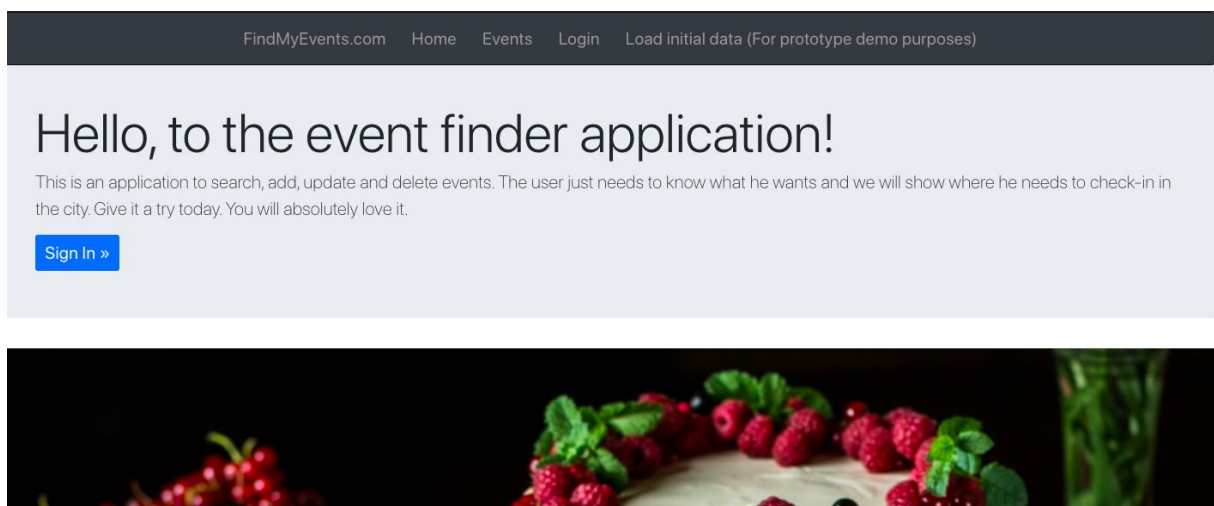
FindMyEvents.com Home Events Login Load initial data (For prototype demo purposes)

Hello, to the event finder application!

This is an application to search, add, update and delete events. The user just needs to know what he wants and we will show where he needs to check-in in the city. Give it a try today. You will absolutely love it.

Sign In »